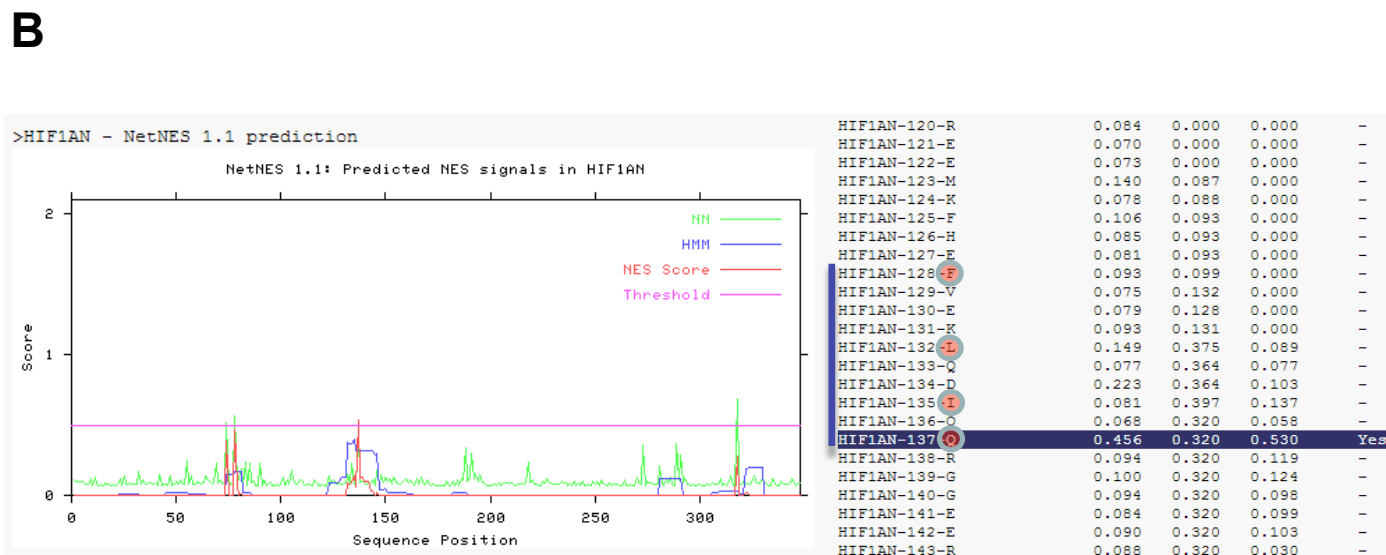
B

>HIF1AN - NetNES 1.1 prediction

NetNES 1.1: Predicted NES signals in HIF1AN

NN
HMM
NES Score
Threshold

Score

2
1
0

0 50 100 150 200 250 300

Sequence Position

| | | | | |
|---|---|---|---|---|
| HIF1AN-120-R | 0.084 | 0.000 | 0.000 | - |
| HIF1AN-121-E | 0.070 | 0.000 | 0.000 | - |
| HIF1AN-122-E | 0.073 | 0.000 | 0.000 | - |
| HIF1AN-123-M | 0.140 | 0.087 | 0.000 | - |
| HIF1AN-124-K | 0.078 | 0.088 | 0.000 | - |
| HIF1AN-125-F | 0.106 | 0.093 | 0.000 | - |
| HIF1AN-126-H | 0.085 | 0.093 | 0.000 | - |
| HIF1AN-127-E | 0.081 | 0.093 | 0.000 | - |
| HIF1AN-128-F | 0.093 | 0.099 | 0.000 | - |
| HIF1AN-129-V | 0.075 | 0.132 | 0.000 | - |
| HIF1AN-130-E | 0.079 | 0.128 | 0.000 | - |
| HIF1AN-131-K | 0.093 | 0.131 | 0.000 | - |
| HIF1AN-132-L | 0.149 | 0.375 | 0.089 | - |
| HIF1AN-133-Q | 0.077 | 0.364 | 0.077 | - |
| HIF1AN-134-D | 0.223 | 0.364 | 0.103 | - |
| HIF1AN-135-I | 0.081 | 0.397 | 0.137 | - |
| HIF1AN-136-Q | 0.068 | 0.320 | 0.058 | - |
| HIF1AN-137-Q | 0.456 | 0.320 | 0.530 | Yes |
| HIF1AN-138-R | 0.094 | 0.320 | 0.119 | - |
| HIF1AN-139-G | 0.100 | 0.320 | 0.124 | - |
| HIF1AN-140-G | 0.094 | 0.320 | 0.098 | - |
| HIF1AN-141-E | 0.084 | 0.320 | 0.099 | - |
| HIF1AN-142-E | 0.090 | 0.320 | 0.103 | - |
| HIF1AN-143-R | 0.088 | 0.320 | 0.030 | - |